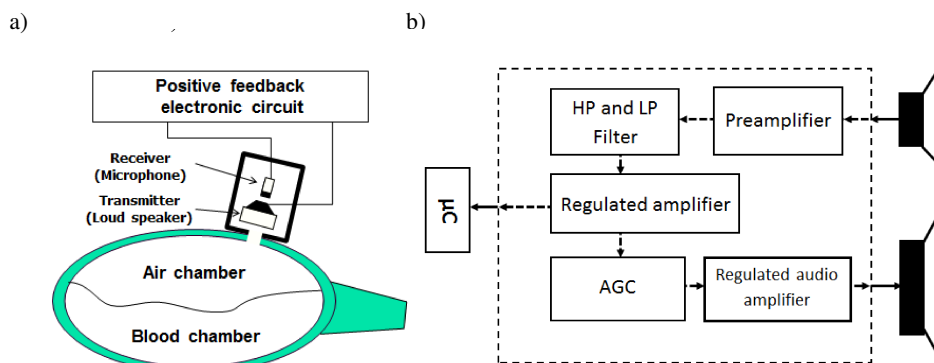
a)

Positive feedback electronic circuit

Receiver (Microphone)

Transmitter (Loud speaker)

Air chamber

Blood chamber

b)

HP and LP Filter

Preamplifier

μC

Regulated amplifier

AGC

Regulated audio amplifier